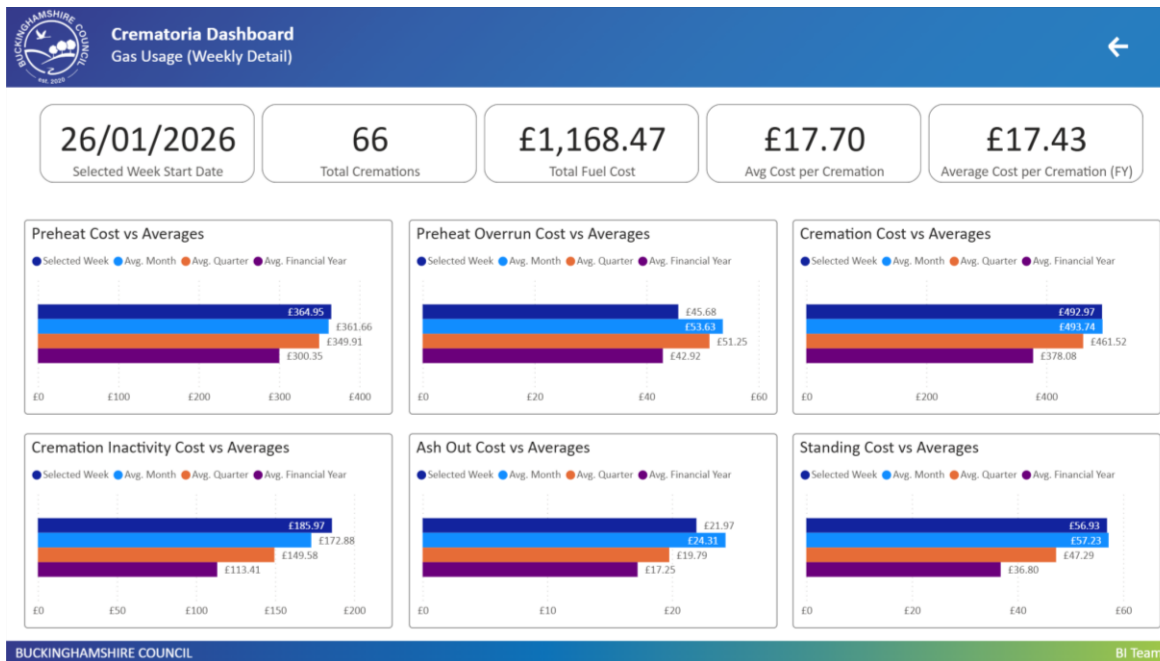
BUCKINGHAMSHIRE COUNCIL
est. 2020

Crematoria Dashboard
Gas Usage (Weekly Detail)

←

26/01/2026
Selected Week Start Date

66
Total Cremations

£1,168.47
Total Fuel Cost

£17.70
Avg Cost per Cremation

£17.43
Average Cost per Cremation (FY)

Preheat Cost vs Averages
Selected Week Avg. Month Avg. Quarter Avg. Financial Year
£364.95
£361.66
£349.91
£300.35
£0 £100 £200 £300 £400

Preheat Overrun Cost vs Averages
Selected Week Avg. Month Avg. Quarter Avg. Financial Year
£45.68
£53.63
£51.25
£42.92
£0 £20 £40 £60

Cremation Cost vs Averages
Selected Week Avg. Month Avg. Quarter Avg. Financial Year
£492.97
£493.74
£461.52
£378.08
£0 £200 £400

Cremation Inactivity Cost vs Averages
Selected Week Avg. Month Avg. Quarter Avg. Financial Year
£185.97
£172.88
£149.58
£113.41
£0 £50 £100 £150 £200

Ash Out Cost vs Averages
Selected Week Avg. Month Avg. Quarter Avg. Financial Year
£21.97
£24.31
£19.79
£17.25
£0 £10 £20

Standing Cost vs Averages
Selected Week Avg. Month Avg. Quarter Avg. Financial Year
£56.93
£57.23
£47.29
£36.80
£0 £20 £40 £60

BUCKINGHAMSHIRE COUNCIL
BI Team